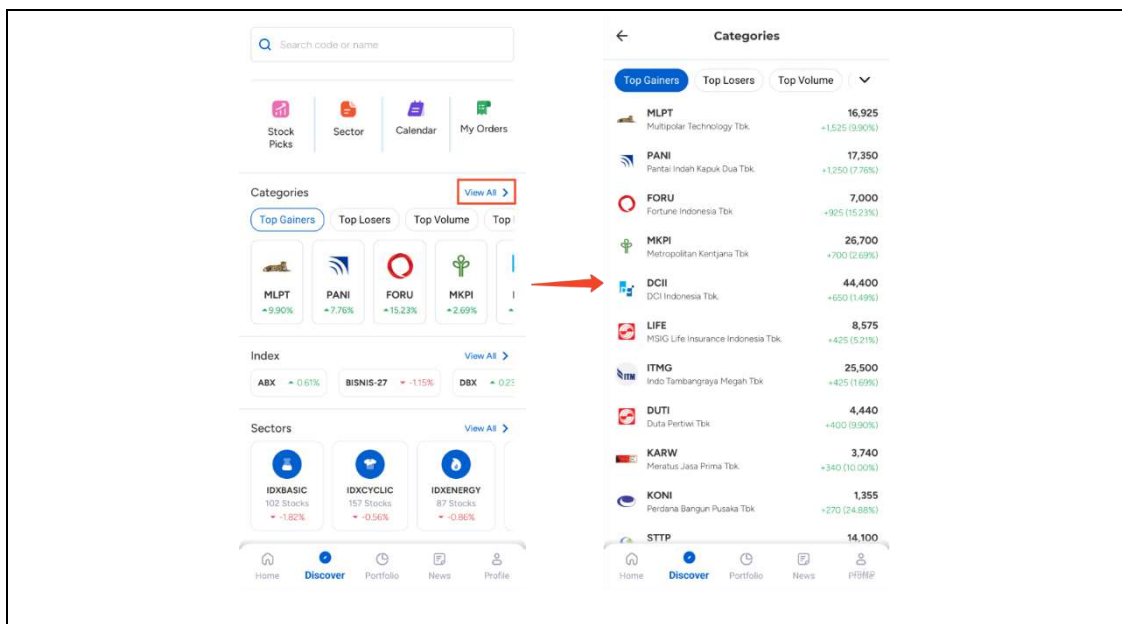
Search code or name

Stock Picks
Sector
Calendar
My Orders

Categories
View All >

Top Gainers
Top Losers
Top Volume
Top

MLPT ▲9.90%
PANI ▲7.76%
FORU ▲15.23%
MKPI ▲2.69%

Index
View All >

ABX ▲ 0.61%
BISNIS-27 ▼ -1.15%
DBX ▲ 0.2

Sectors
View All >

IDXBASIC
102 Stocks
▼ -1.82%

IDXCYCLIC
157 Stocks
▼ -0.56%

IDXENERGY
87 Stocks
▼ -0.86%

Home
Discover
Portfolio
News
Profile

←
Categories

Top Gainers
Top Losers
Top Volume

MLPT
Multipolar Technology Tbk.
16,925
+1,525 (9.90%)

PANI
Pantai Indah Kapuk Dua Tbk.
17,350
+1,250 (7.76%)

FORU
Fortune Indonesia Tbk
7,000
+925 (15.23%)

MKPI
Metropolitan Kentjana Tbk
26,700
+700 (2.69%)

DCII
DCI Indonesia Tbk.
44,400
+650 (1.49%)

LIFE
MSIG Life Insurance Indonesia Tbk.
8,575
+425 (5.21%)

ITMG
Indo Tambangraya Megah Tbk
25,500
+425 (1.69%)

DUTI
Duta Pertiwi Tbk
4,440
+400 (9.90%)

KARW
Meratus Jasa Prima Tbk.
3,740
+340 (10.00%)

KONI
Perdana Bangun Pusaka Tbk
1,355
+270 (24.88%)

STTP
14,100

Home
Discover
Portfolio
News
Profile